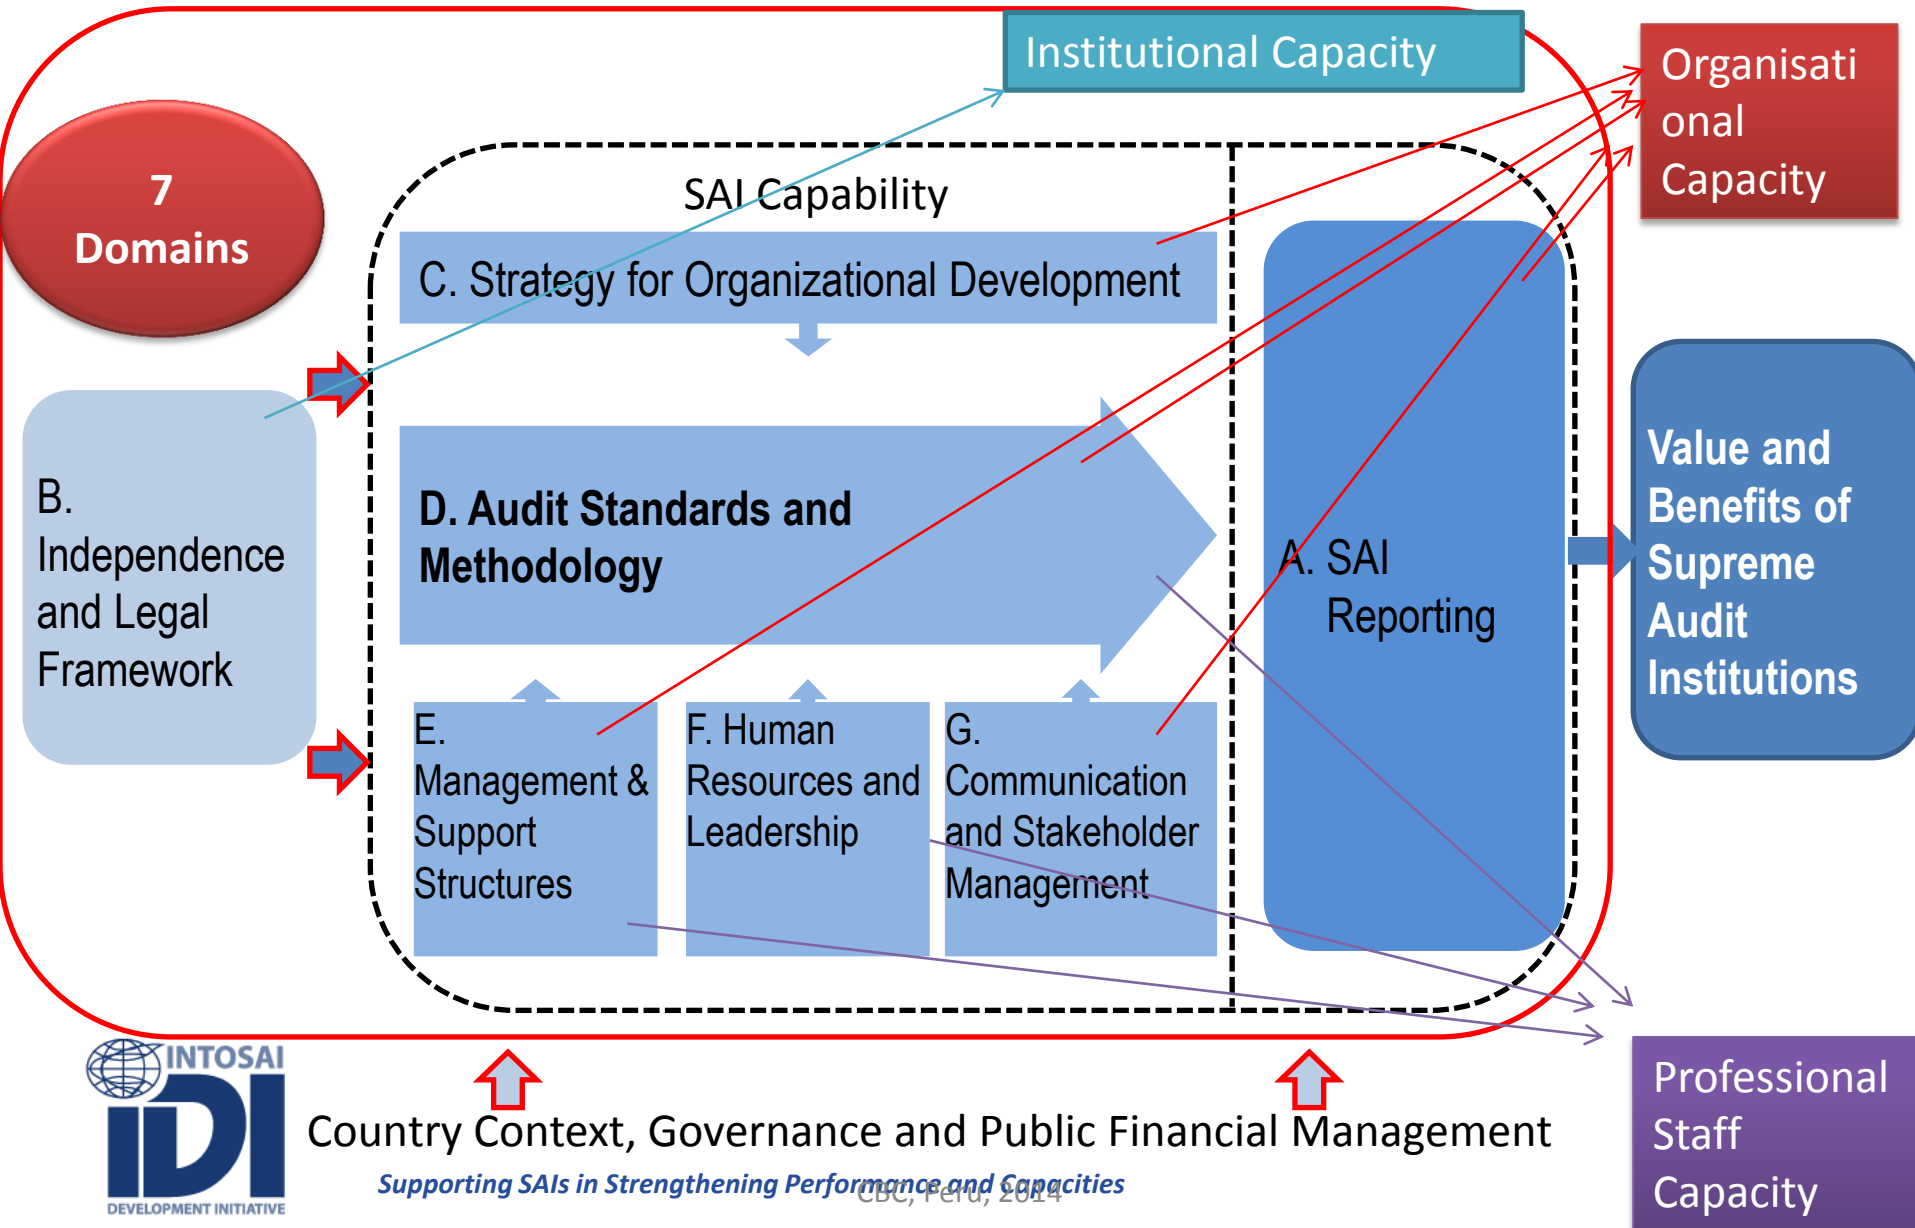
Institutional Capacity

Organisational Capacity

7 Domains

SAI Capability

C. Strategy for Organizational Development

B. Independence and Legal Framework

D. Audit Standards and Methodology

A. SAI Reporting

Value and Benefits of Supreme Audit Institutions

E. Management & Support Structures

F. Human Resources and Leadership

G. Communication and Stakeholder Management

INTOSAI
IDI
DEVELOPMENT INITIATIVE

Country Context, Governance and Public Financial Management

Supporting SAIs in Strengthening Performance and Capacities

CBC, Peru, 2014

Professional Staff Capacity